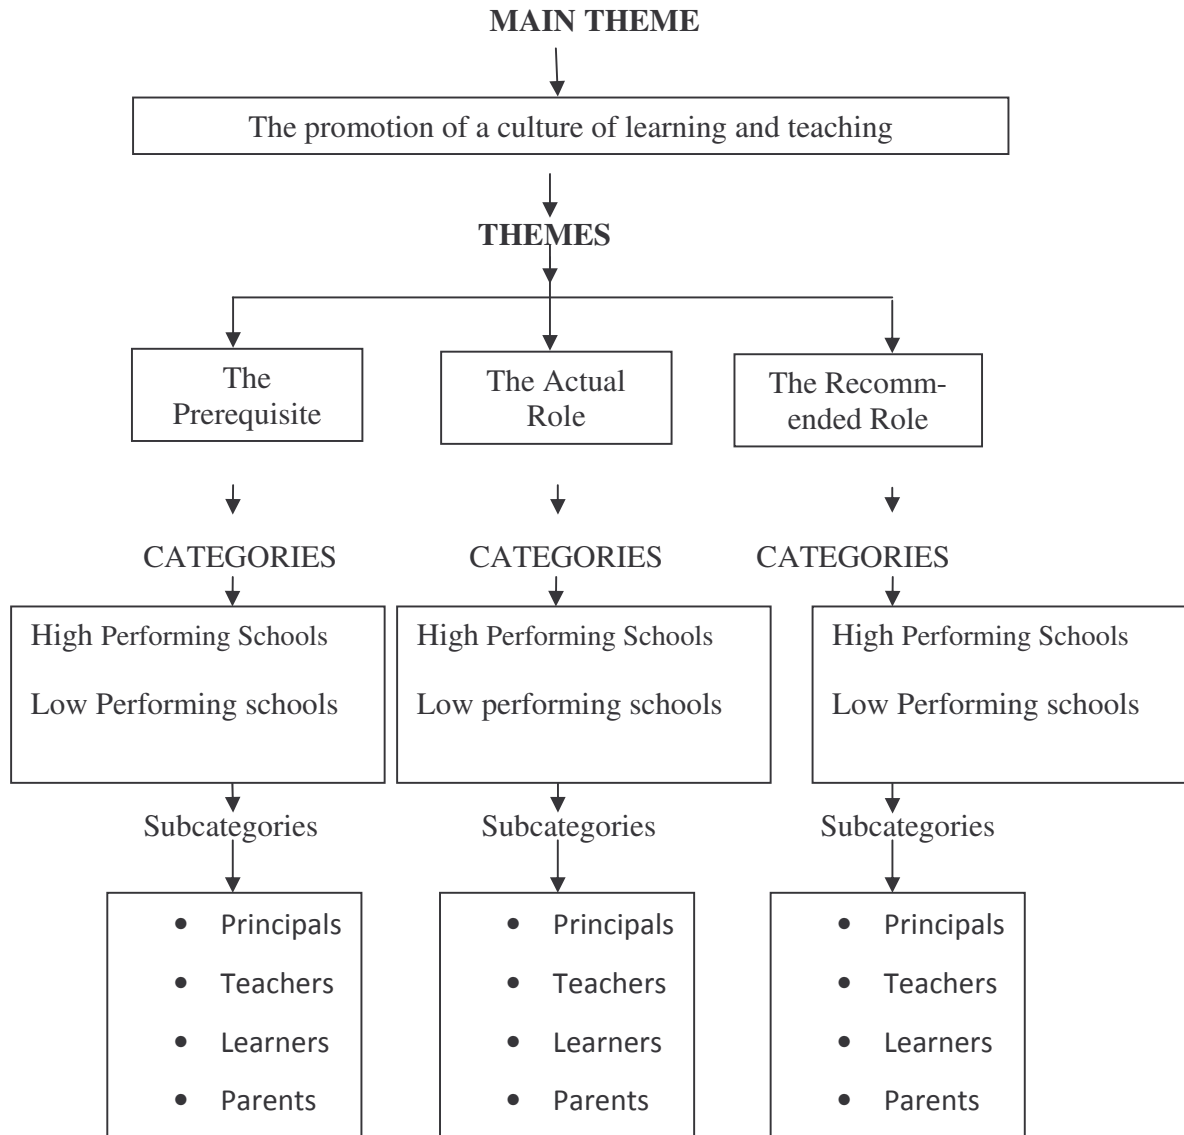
MAIN THEME

The promotion of a culture of learning and teaching

THEMES

The Prerequisite

The Actual Role

The Recommended Role

CATEGORIES

High Performing Schools

Low Performing schools

Subcategories

- Principals
- Teachers
- Learners
- Parents

CATEGORIES

High Performing Schools

Low performing schools

Subcategories

- Principals
- Teachers
- Learners
- Parents

CATEGORIES

High Performing Schools

Low Performing schools

Subcategories

- Principals
- Teachers
- Learners
- Parents